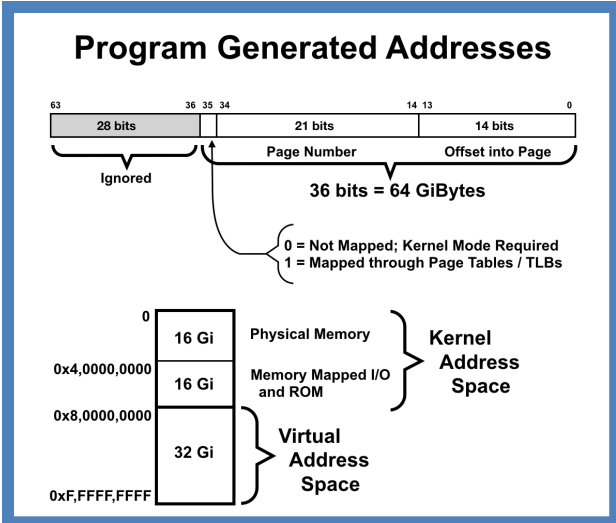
Program Generated Addresses

63 36 35 34 14 13 0

28 bits

21 bits

14 bits

Ignored

Page Number

Offset into Page

36 bits = 64 GiBytes

0 = Not Mapped; Kernel Mode Required
1 = Mapped through Page Tables / TLBs

0

16 Gi

Physical Memory

0x4,0000,0000

16 Gi

Memory Mapped I/O and ROM

Kernel Address Space

0x8,0000,0000

32 Gi

Virtual Address Space

0xF,FFFF,FFFF